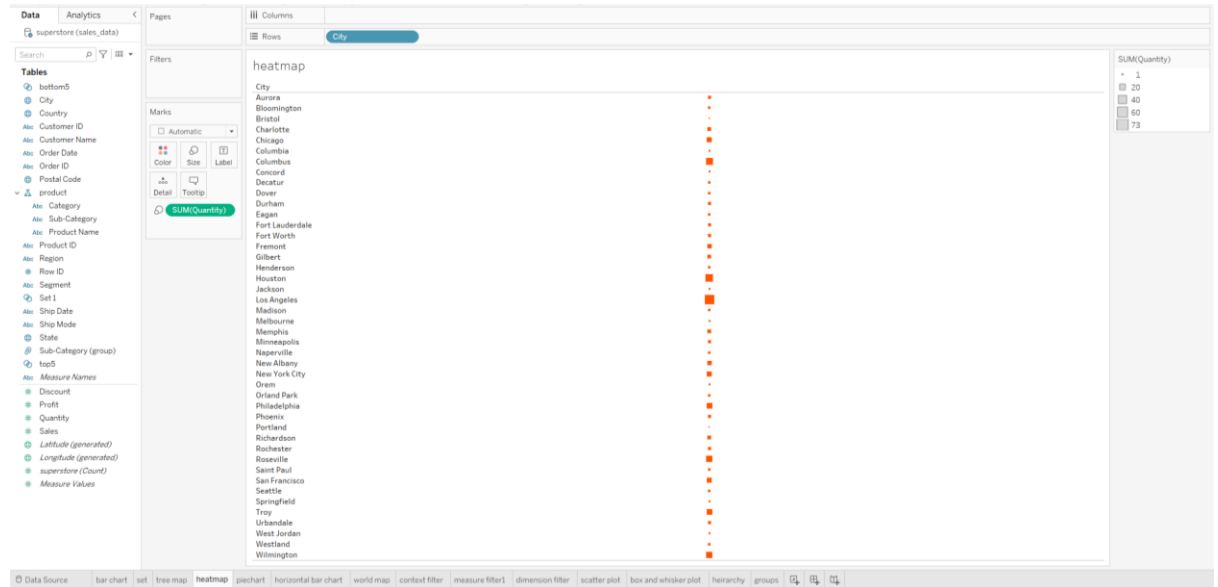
Data Analytics
superstore (sales_data)
Search
Tables
bottom5
City
Country
Customer ID
Customer Name
Order Date
Order ID
Postal Code
product
Category
Sub-Category
Product Name
Product ID
Region
Row ID
Segment
Set 1
Ship Date
Ship Mode
State
Sub-Category (group)
top5
Measure Names
Discount
Profit
Quantity
Sales
Latitude (generated)
Longitude (generated)
superstore (Count)
Measure Values

Pages
Filters
Marks
Automatic
Color Size Label
Detail Tooltip
SUM(Quantity)

Columns
Rows City

heatmap
City
Aurora
Bloomington
Bristol
Charlotte
Chicago
Columbia
Columbus
Concord
Decatur
Dover
Durham
Eagan
Fort Lauderdale
Fort Worth
Fremont
Gilbert
Henderson
Houston
Jackson
Los Angeles
Madison
Melbourne
Memphis
Minneapolis
Naperville
New Albany
New York City
Orem
Orland Park
Philadelphia
Phoenix
Portland
Richardson
Rochester
Roseville
Saint Paul
San Francisco
Seattle
Springfield
Troy
Urbandale
West Jordan
Westland
Wilmington

SUM(Quantity)
1
20
40
60
73

Data Source bar chart set tree map heatmap piechart horizontal bar chart world map context filter measure filter1 dimension filter scatter plot box and whisker plot heirarchy groups